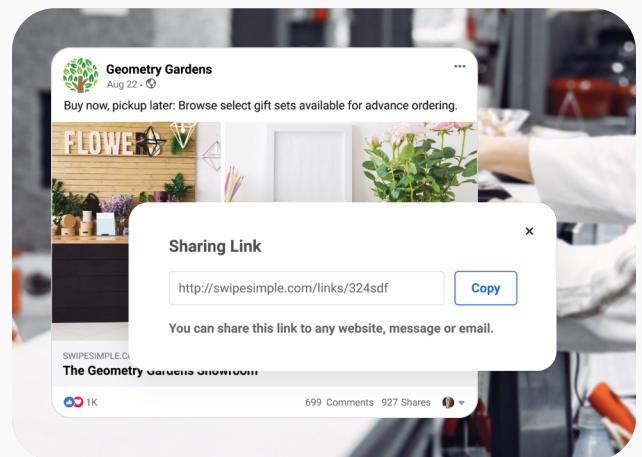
Geometry Gardens
Aug 22 ·

Buy now, pickup later: Browse select gift sets available for advance ordering.

FLOWE

Sharing Link

×

http://swipesimple.com/links/324sdf

Copy

You can share this link to any website, message or email.

SWIPESIMPLE.CO
The Geometry Gardens Showroom

1K

699 Comments 927 Shares